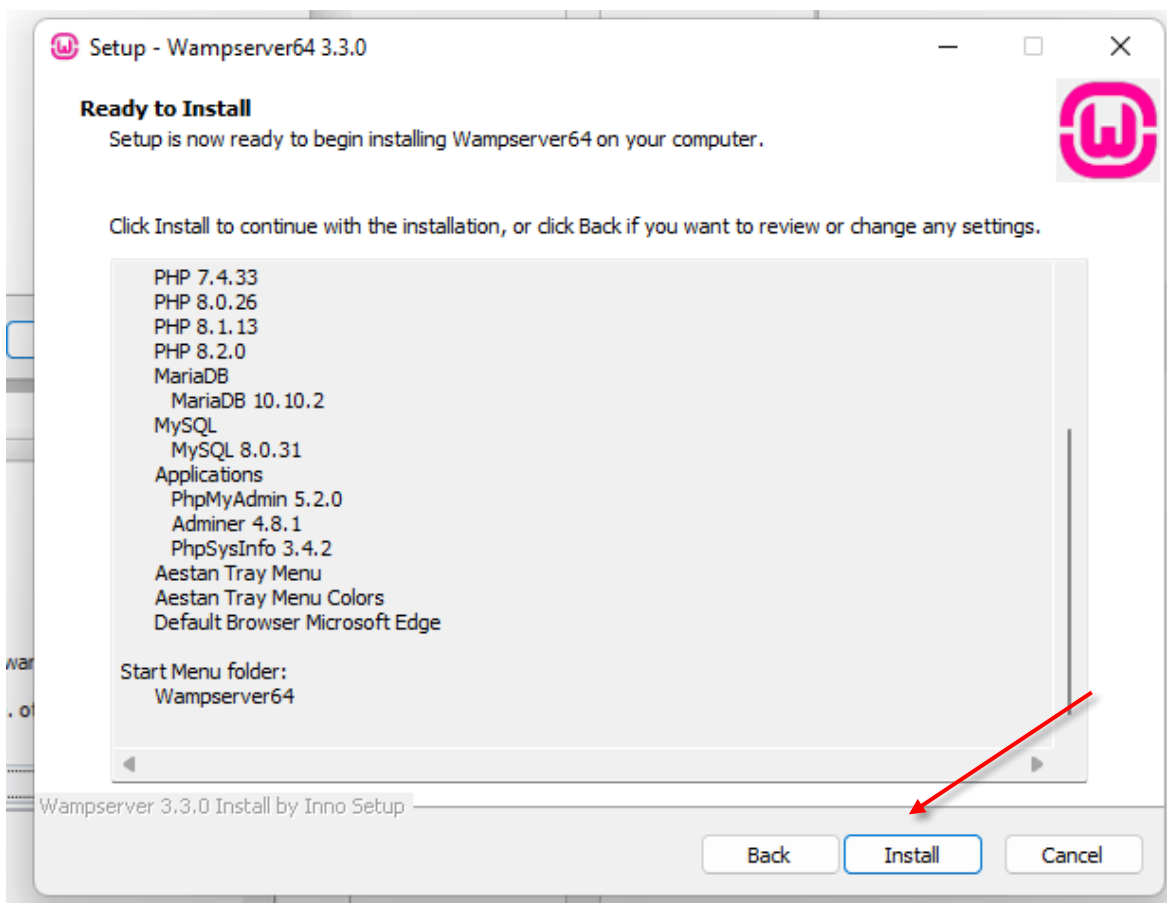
Setup - Wampserver64 3.3.0

Ready to Install
Setup is now ready to begin installing Wampserver64 on your computer.

Click Install to continue with the installation, or click Back if you want to review or change any settings.

PHP 7.4.33
PHP 8.0.26
PHP 8.1.13
PHP 8.2.0
MariaDB
MariaDB 10.10.2
MySQL
MySQL 8.0.31
Applications
PhpMyAdmin 5.2.0
Adminer 4.8.1
PhpSysInfo 3.4.2
Aestan Tray Menu
Aestan Tray Menu Colors
Default Browser Microsoft Edge

Start Menu folder:
Wampserver64

Wampserver 3.3.0 Install by Inno Setup

Back
Install
Cancel